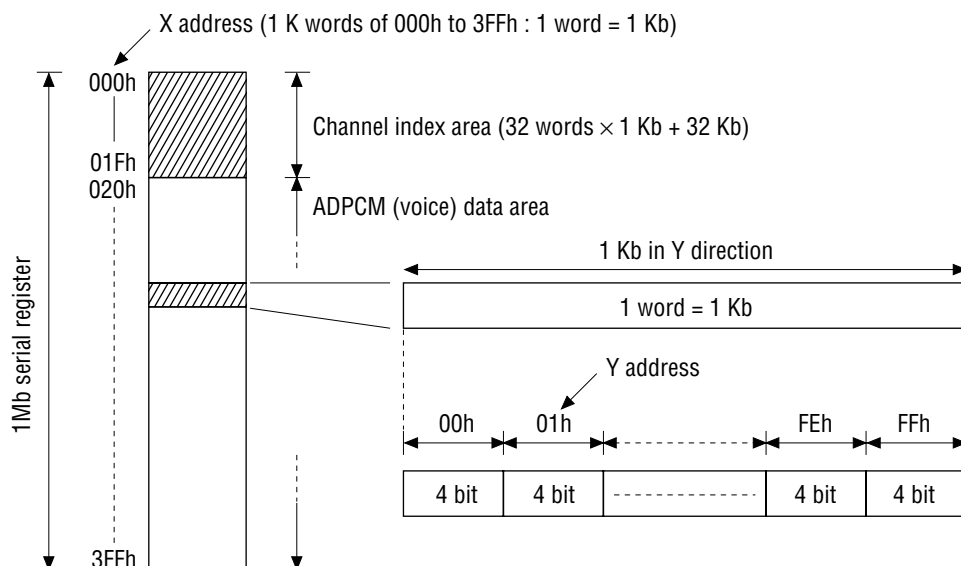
X address (1 K words of 000h to 3FFh : 1 word = 1 Kb)

1Mb serial register

000h

01Fh

020h

3FFh

Channel index area (32 words $\times$ 1 Kb + 32 Kb)

ADPCM (voice) data area

1 Kb in Y direction

1 word = 1 Kb

Y address

00h

01h

FEh

FFh

| 4 bit | 4 bit | | 4 bit | 4 bit |
|---|---|---|---|---|